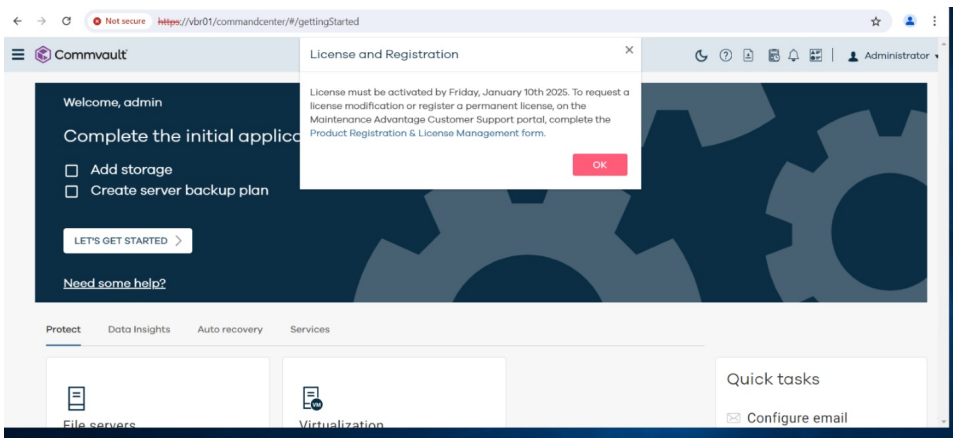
Not secure https://vbr01/commandcenter/#/gettingStarted

Commvault

Administrator

Welcome, admin

Complete the initial applica

Add storage

Create server backup plan

LET'S GET STARTED

Need some help?

License and Registration

License must be activated by Friday, January 10th 2025. To request a license modification or register a permanent license, on the Maintenance Advantage Customer Support portal, complete the Product Registration & License Management form.

OK

Protect Data Insights Auto recovery Services

File servers

Virtualization

Quick tasks

Configure email